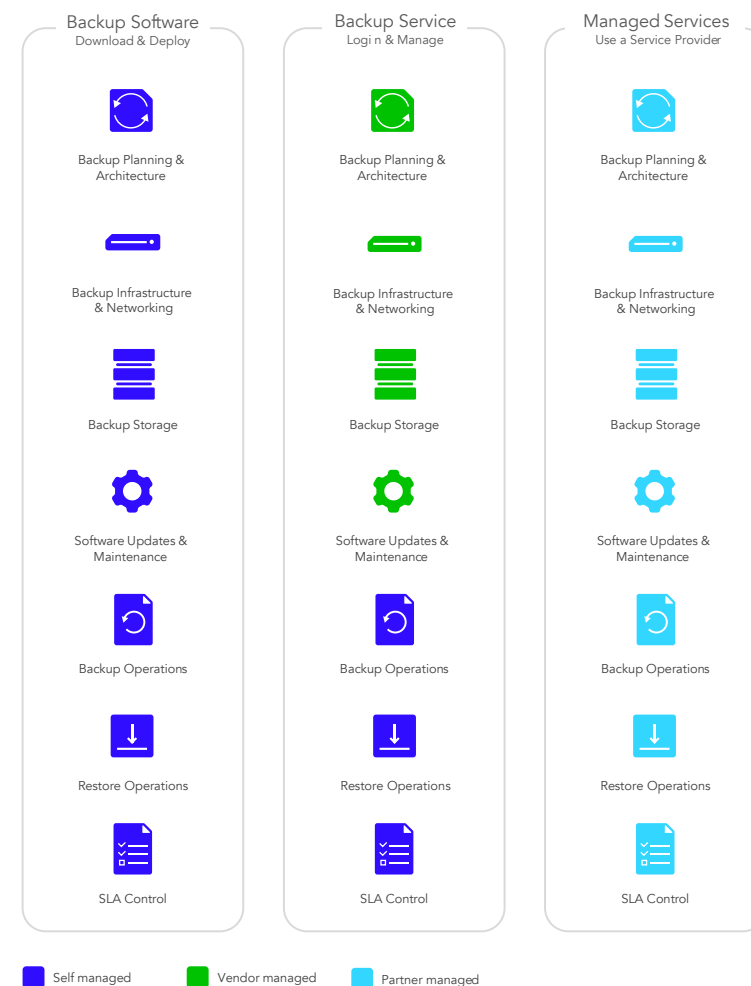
Backup Software
Download & Deploy

Backup Planning & Architecture

Backup Infrastructure & Networking

Backup Storage

Software Updates & Maintenance

Backup Operations

Restore Operations

SLA Control

Backup Service
Logi n & Manage

Backup Planning & Architecture

Backup Infrastructure & Networking

Backup Storage

Software Updates & Maintenance

Backup Operations

Restore Operations

SLA Control

Managed Services
Use a Service Provider

Backup Planning & Architecture

Backup Infrastructure & Networking

Backup Storage

Software Updates & Maintenance

Backup Operations

Restore Operations

SLA Control

Self managed
Vendor managed
Partner managed